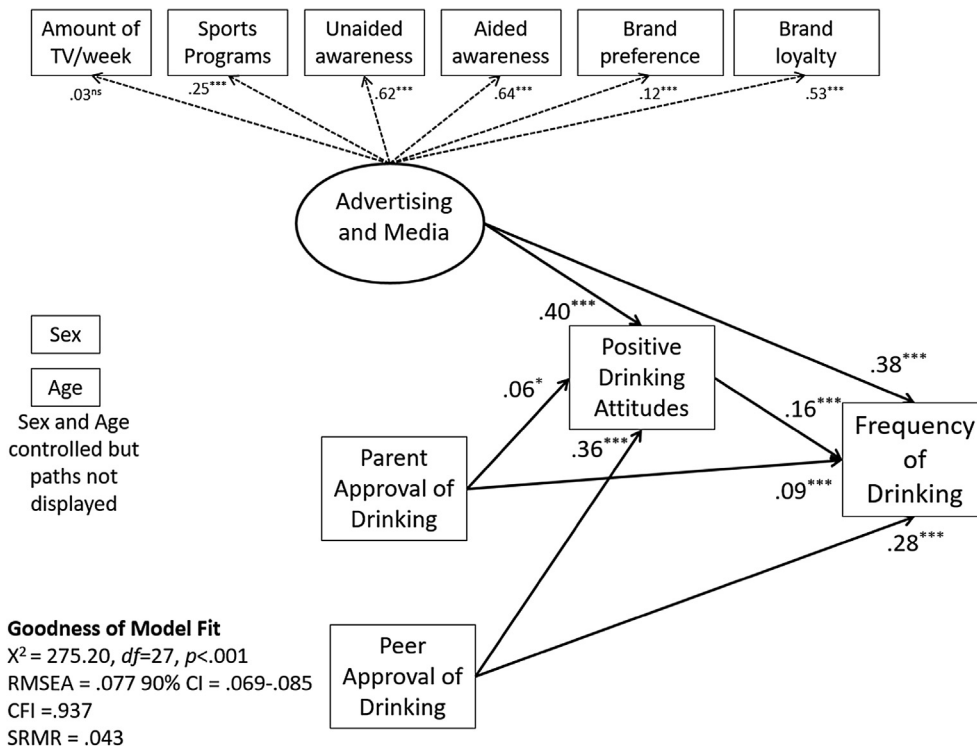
Amount of TV/week

Sports Programs

Unaided awareness

Aided awareness

Brand preference

Brand loyalty

.03$^{ns}$

.25$^{***}$

.62$^{***}$

.64$^{***}$

.12$^{***}$

.53$^{***}$

Advertising and Media

.40$^{***}$

.38$^{***}$

Sex

Age

Sex and Age controlled but paths not displayed

Positive Drinking Attitudes

.06$^{*}$

.16$^{***}$

.36$^{***}$

Parent Approval of Drinking

Frequency of Drinking

.09$^{***}$

.28$^{***}$

Goodness of Model Fit
$X^2$ = 275.20, *df*=27, *p*<.001
RMSEA = .077 90% CI = .069-.085
CFI =.937
SRMR = .043

Peer Approval of Drinking